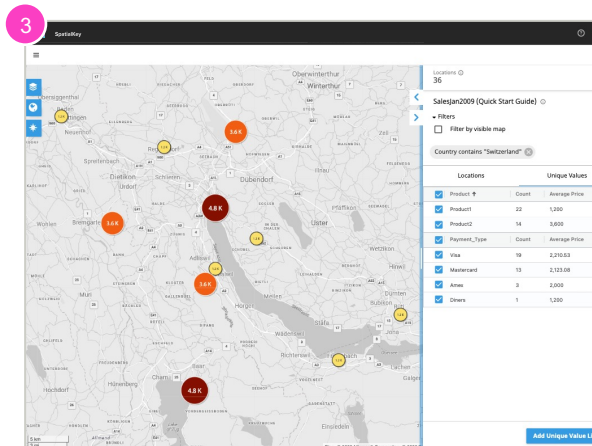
3

SpatialKey

Oberwinterthur
Winterthur
Baden
Regensdorf
Dietikon
Urdorf
Dübendorf
Bremgarten
Uster
Pfäffikon
Adliswil
Muri
Horgen
Wädenswil
Stäfa
Richterswil
Rapperswil
Cham
Hünenberg

3.6 K
4.8 K
3.6 K
3.6 K
4.8 K

Locations
36

SalesJan2009 (Quick Start Guide)

Filters

Filter by visible map

Country contains "Switzerland"

Locations | Unique Values

| | Product ↑ | Count | Average Price |
|---|---|---|---|
| ☑ | Product1 | 22 | 1,200 |
| ☑ | Product2 | 14 | 3,600 |
| ☑ | Payment_Type | Count | Average Price |
| ☑ | Visa | 19 | 2,210.53 |
| ☑ | Mastercard | 13 | 2,123.08 |
| ☑ | Amex | 3 | 2,000 |
| ☑ | Diners | 1 | 1,200 |

Add Unique Value L